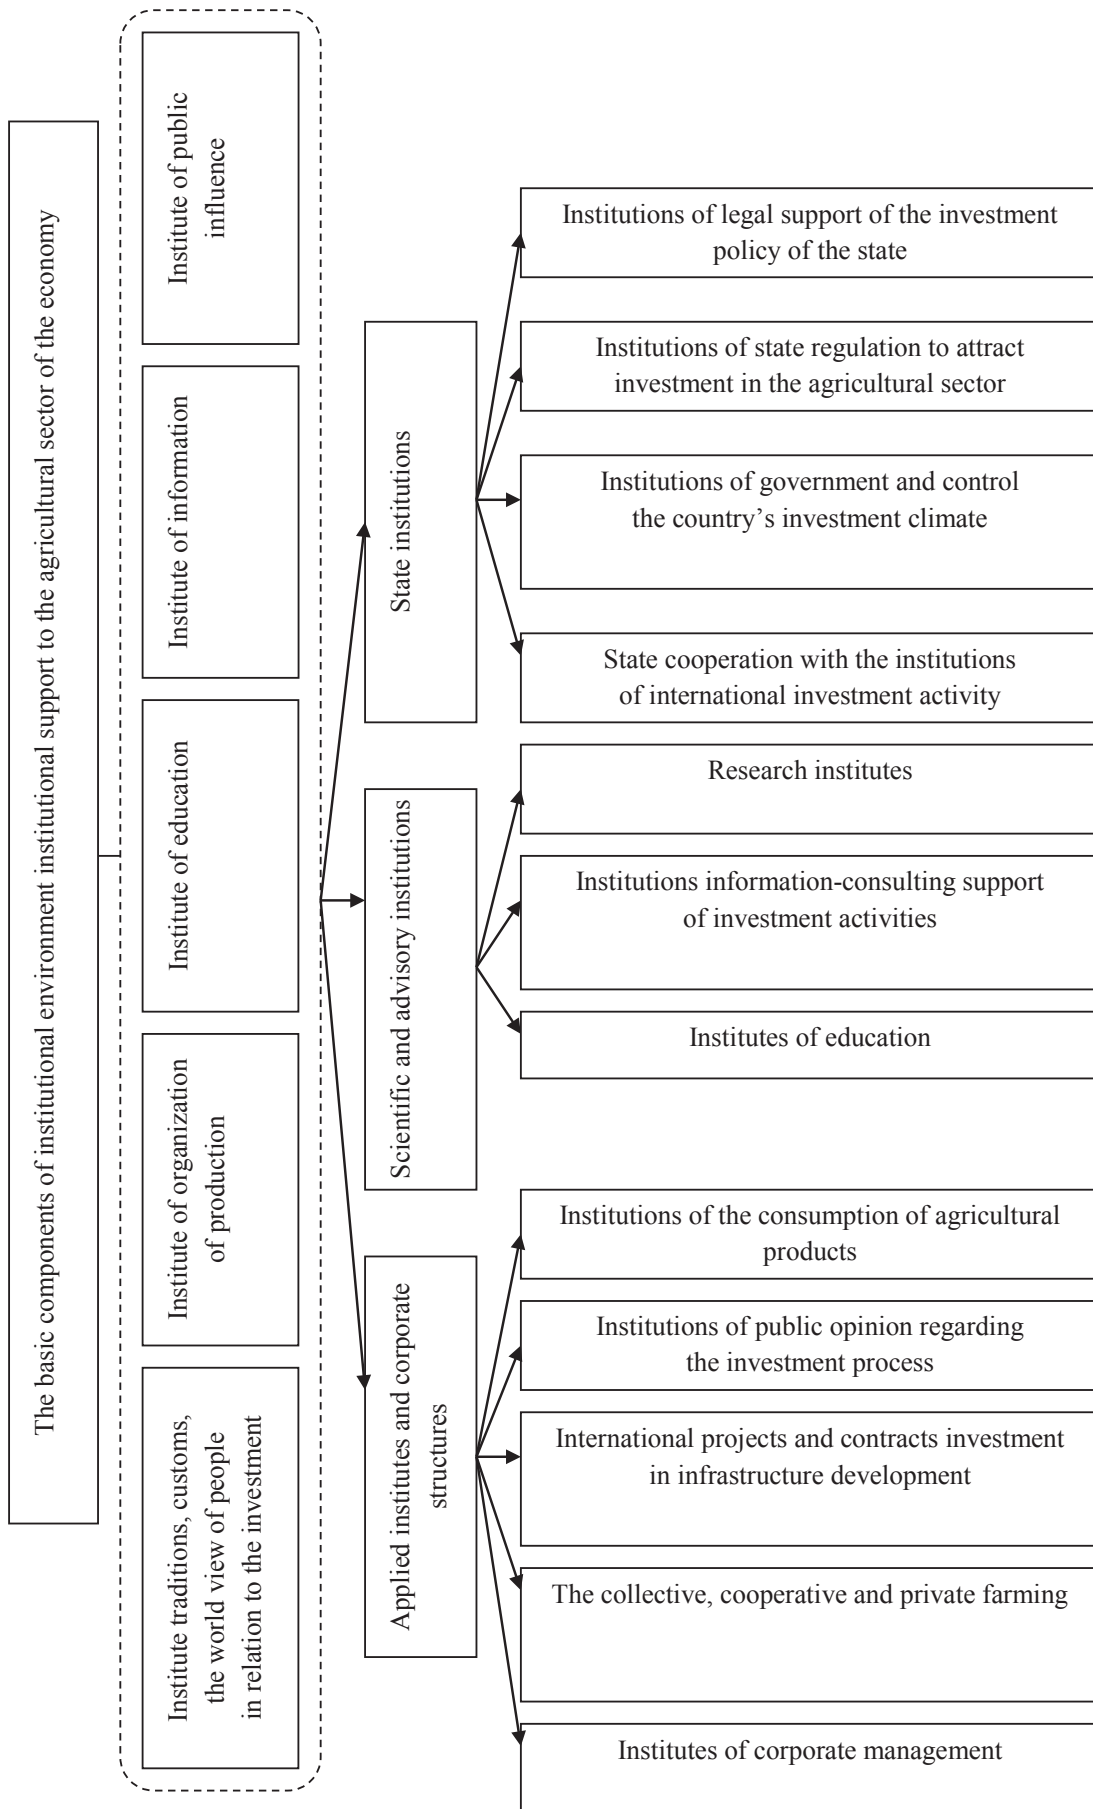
The basic components of institutional environment institutional support to the agricultural sector of the economy

Institute of public influence

Institute of information

Institute of education

Institute of organization of production

Institute traditions, customs, the world view of people in relation to the investment

State institutions

Institutions of legal support of the investment policy of the state

Institutions of state regulation to attract investment in the agricultural sector

Institutions of government and control the country's investment climate

State cooperation with the institutions of international investment activity

Scientific and advisory institutions

Research institutes

Institutions information-consulting support of investment activities

Institutes of education

Applied institutes and corporate structures

Institutions of the consumption of agricultural products

Institutions of public opinion regarding the investment process

International projects and contracts investment in infrastructure development

The collective, cooperative and private farming

Institutes of corporate management